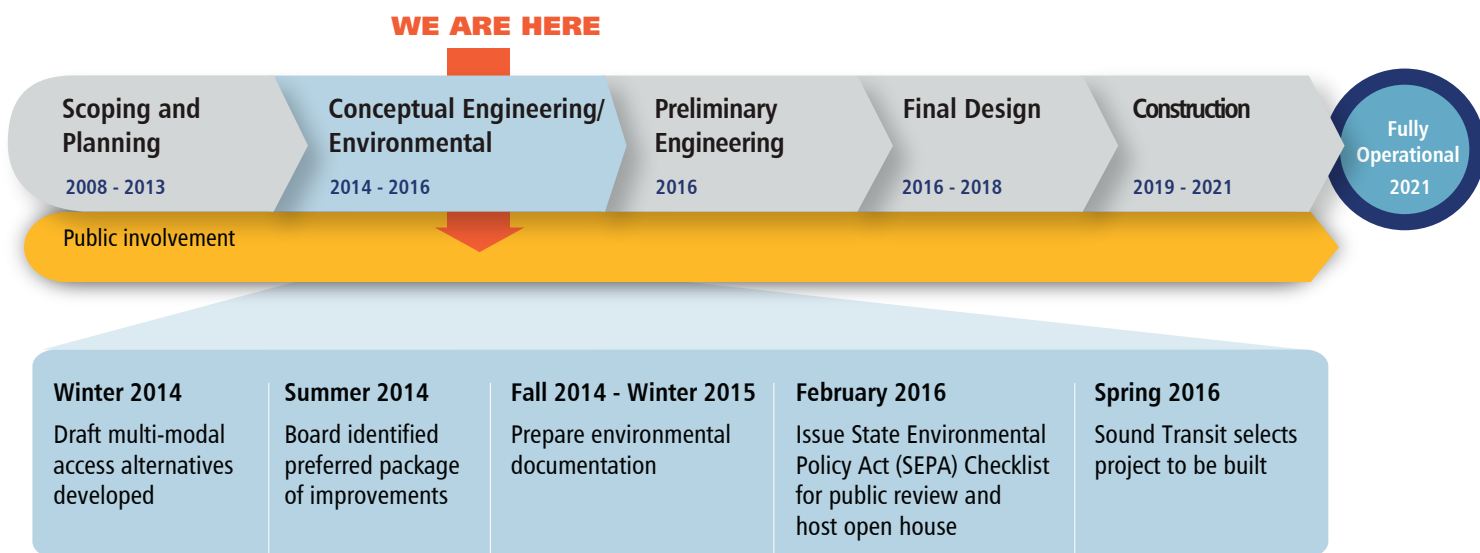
WE ARE HERE

Scoping and Planning
2008 - 2013

Conceptual Engineering/ Environmental
2014 - 2016

Preliminary Engineering
2016

Final Design
2016 - 2018

Construction
2019 - 2021

Fully Operational
2021

Public involvement

Winter 2014
Draft multi-modal access alternatives developed

Summer 2014
Board identified preferred package of improvements

Fall 2014 - Winter 2015
Prepare environmental documentation

February 2016
Issue State Environmental Policy Act (SEPA) Checklist for public review and host open house

Spring 2016
Sound Transit selects project to be built